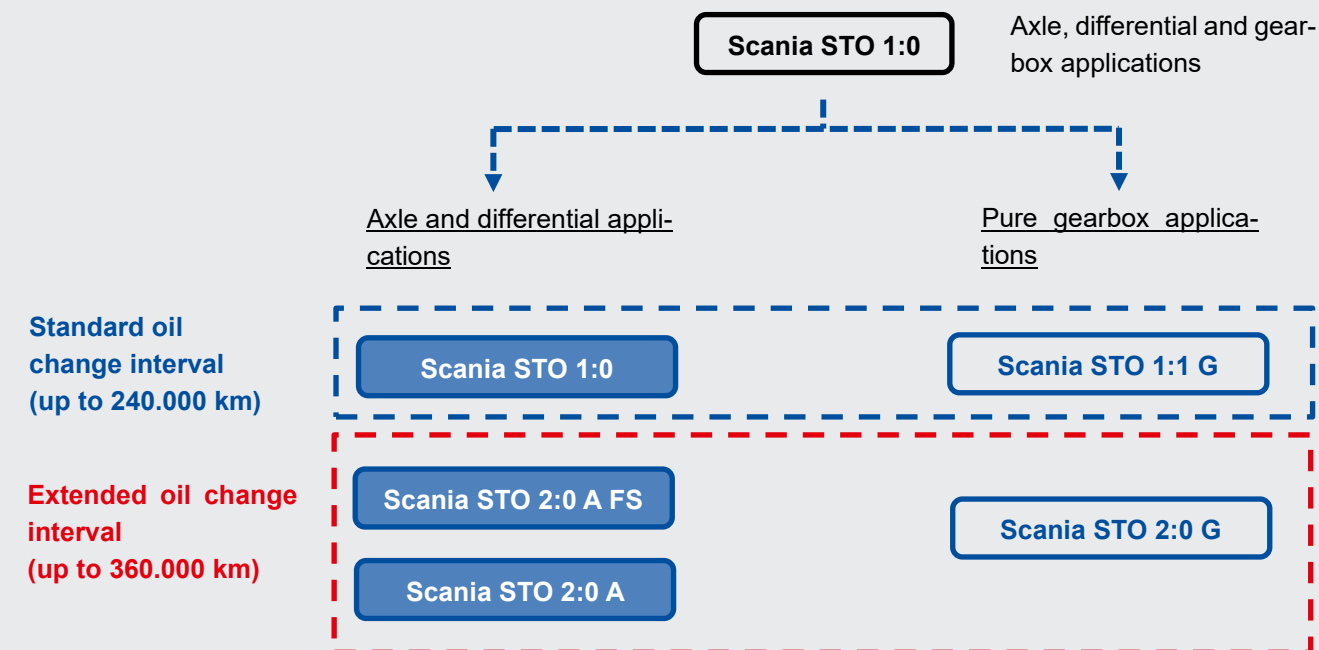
Scania STO 1:0

Axle, differential and gearbox applications

Axle and differential applications

Pure gearbox applications

Standard oil change interval (up to 240.000 km)

Scania STO 1:0

Scania STO 1:1 G

Extended oil change interval (up to 360.000 km)

Scania STO 2:0 A FS

Scania STO 2:0 A

Scania STO 2:0 G